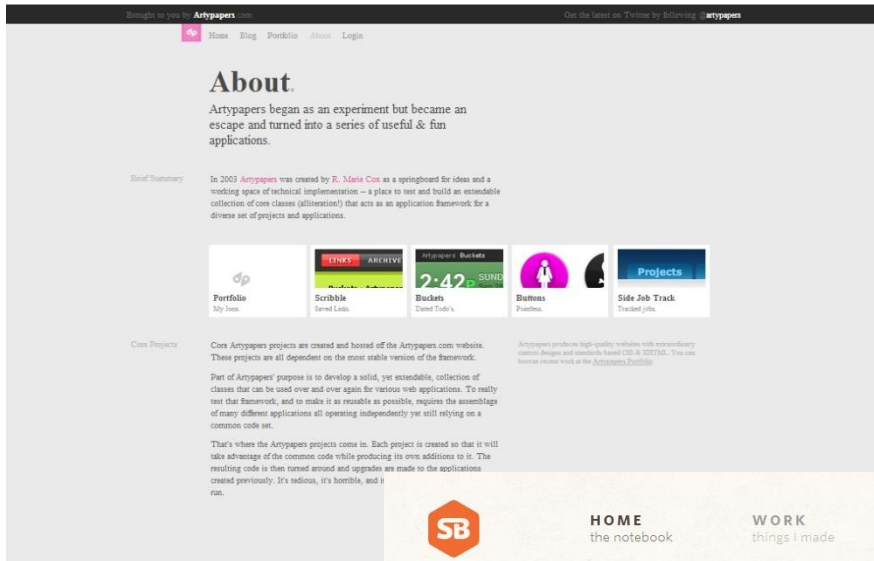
Brought to you by Artypapers.com

Get the latest on Twitter by following @artypapers

ap

Home Blog Portfolio About Login

About.

Artypapers began as an experiment but became an escape and turned into a series of useful & fun applications.

Brief Summary

In 2003 Artypapers was created by R. Marie Cox as a springboard for ideas and a working space of technical implementation -- a place to test and build an extendable collection of core classes (alliteration!) that acts as an application framework for a diverse set of projects and applications.

ap
Portfolio
My Joon.

LINKS ARCHIVE
Scribble
Saved Links.

Artypapers Buckets
2:42 P SUND
Buckets
Dated Todo's.

Buttons
Pointless.

Projects
Side Job Track
Tracked jobs.

Core Projects

Core Artypapers projects are created and hosted off the Artypapers.com website. These projects are all dependent on the most stable version of the framework.

Part of Artypapers' purpose is to develop a solid, yet extendable, collection of classes that can be used over and over again for various web applications. To really test that framework, and to make it as reusable as possible, requires the assemblage of many different applications all operating independently yet still relying on a common code set.

That's where the Artypapers projects come in. Each project is created so that it will take advantage of the common code while producing its own additions to it. The resulting code is then turned around and upgrades are made to the applications created previously. It's tedious, it's horrible, and i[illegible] run.

Artypapers produces high-quality websites with extraordinary custom designs and standards-based CSS & XHTML. You can browse recent work at the Artypapers Portfolio.

SB

HOME
the notebook

WORK
things I made